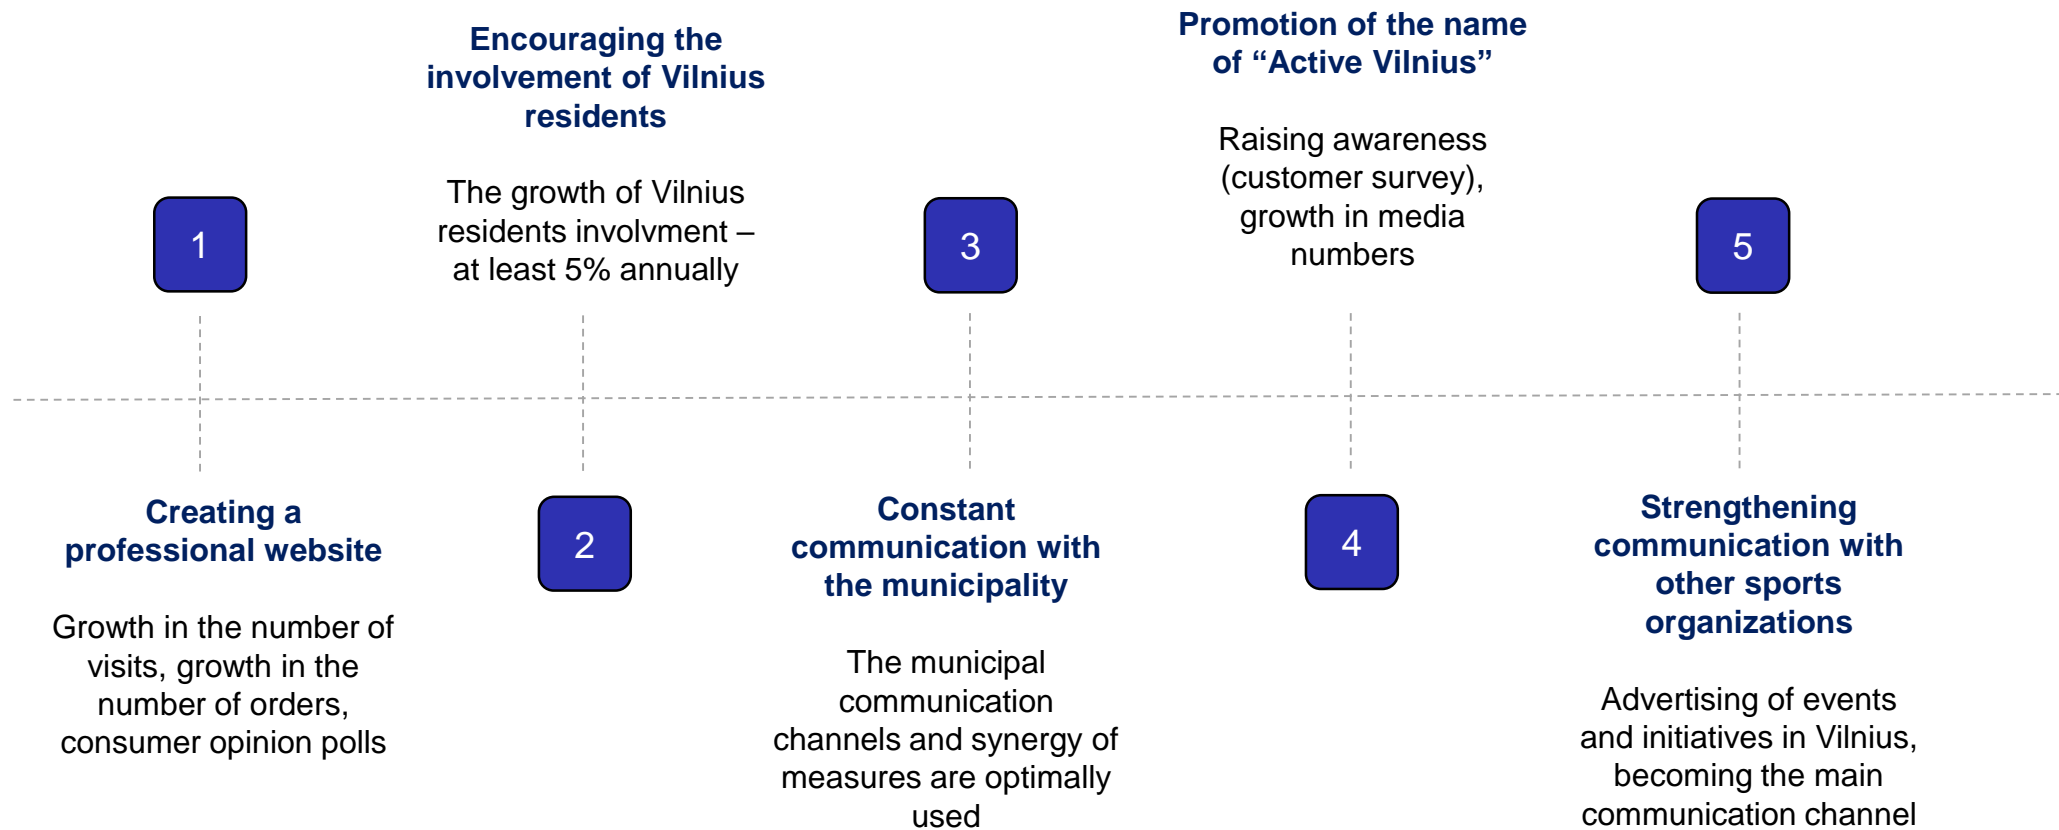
1

Creating a professional website

Growth in the number of visits, growth in the number of orders, consumer opinion polls

Encouraging the involvement of Vilnius residents

The growth of Vilnius residents involvment – at least 5% annually

2

3

Constant communication with the municipality

The municipal communication channels and synergy of measures are optimally used

Promotion of the name of “Active Vilnius”

Raising awareness (customer survey), growth in media numbers

4

5

Strengthening communication with other sports organizations

Advertising of events and initiatives in Vilnius, becoming the main communication channel